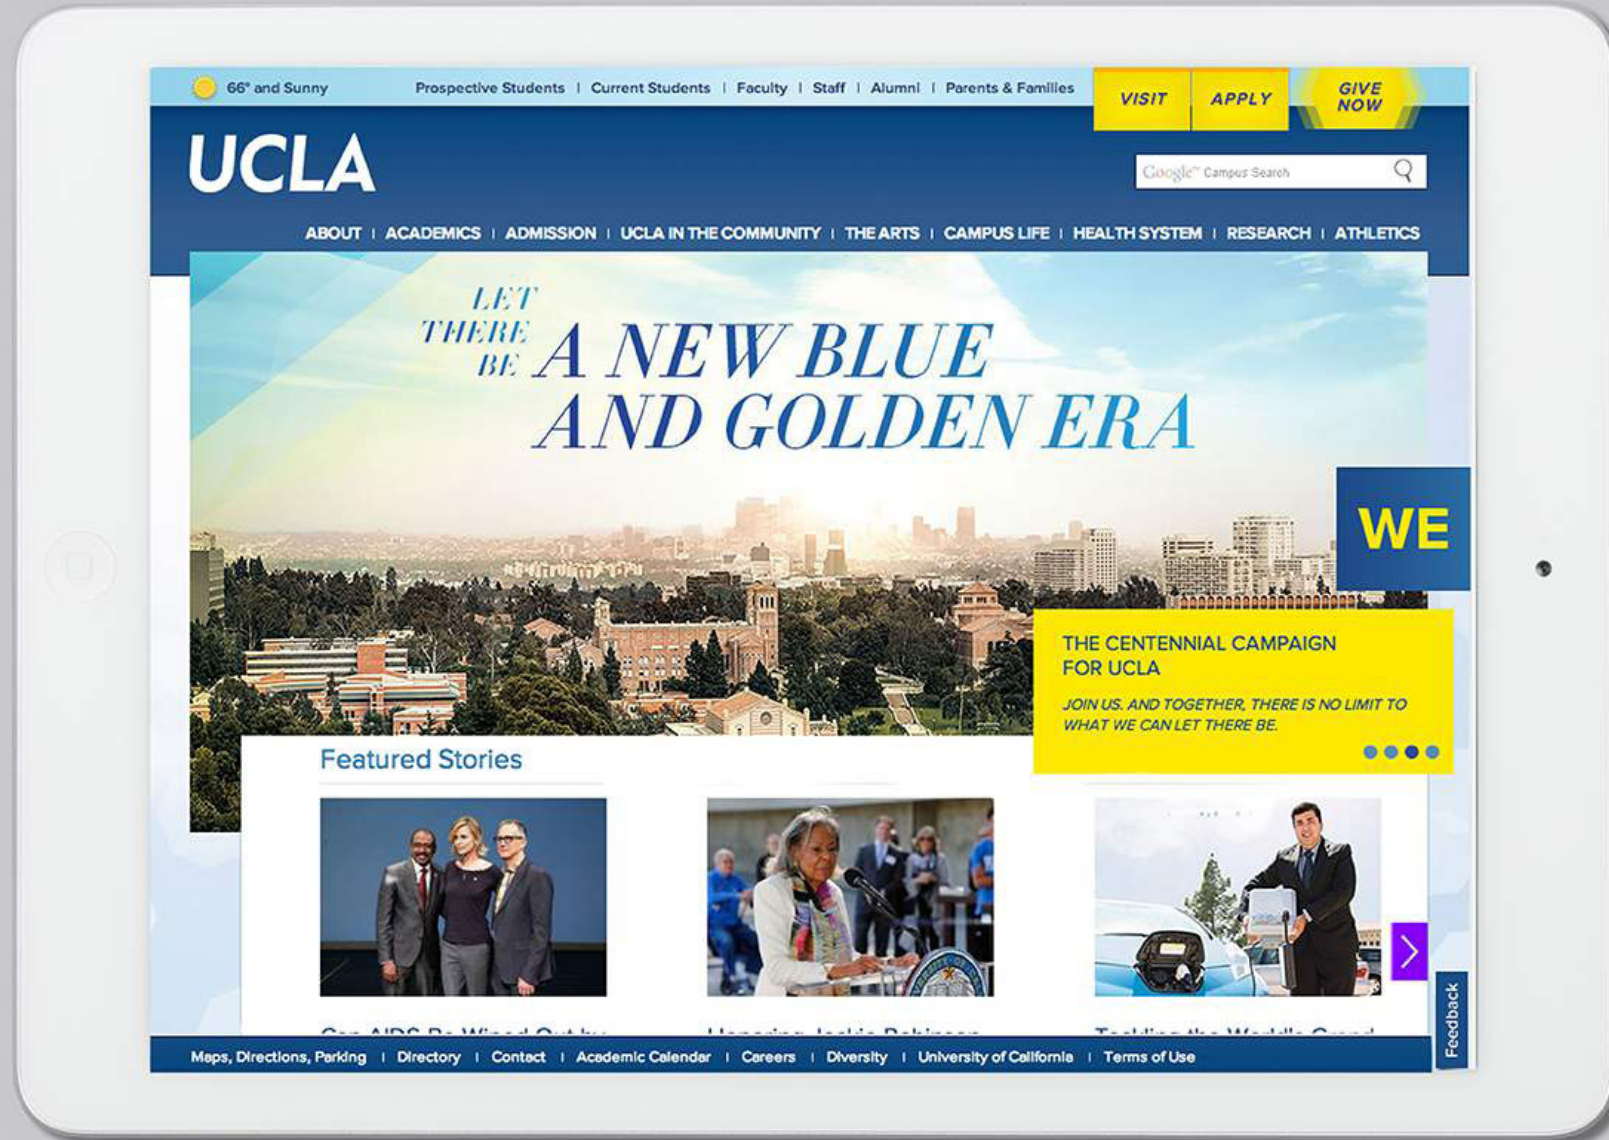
66° and Sunny

Prospective Students | Current Students | Faculty | Staff | Alumni | Parents & Families

VISIT APPLY GIVE NOW

UCLA

Google™ Campus Search

ABOUT | ACADEMICS | ADMISSION | UCLA IN THE COMMUNITY | THE ARTS | CAMPUS LIFE | HEALTH SYSTEM | RESEARCH | ATHLETICS

LET THERE BE A NEW BLUE AND GOLDEN ERA

WE

THE CENTENNIAL CAMPAIGN FOR UCLA

JOIN US. AND TOGETHER, THERE IS NO LIMIT TO WHAT WE CAN LET THERE BE.

Featured Stories

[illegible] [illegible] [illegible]

Feedback

Maps, Directions, Parking | Directory | Contact | Academic Calendar | Careers | Diversity | University of California | Terms of Use